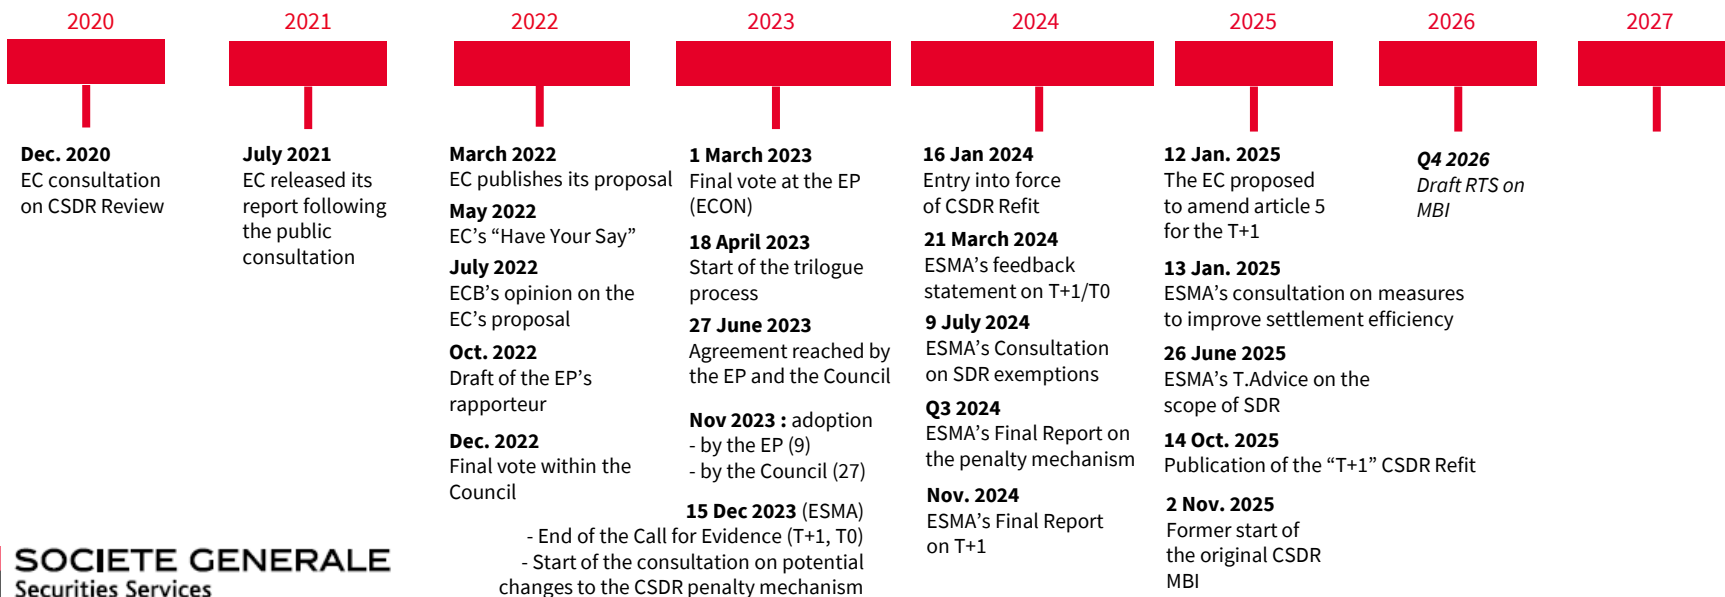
2020

Dec. 2020
EC consultation on CSDR Review

2021

July 2021
EC released its report following the public consultation

2022

March 2022
EC publishes its proposal

May 2022
EC's "Have Your Say"

July 2022
ECB's opinion on the EC's proposal

Oct. 2022
Draft of the EP's rapporteur

Dec. 2022
Final vote within the Council

2023

1 March 2023
Final vote at the EP (ECON)

18 April 2023
Start of the trilogue process

27 June 2023
Agreement reached by the EP and the Council

Nov 2023 : adoption
- by the EP (9)
- by the Council (27)

15 Dec 2023 (ESMA)
- End of the Call for Evidence (T+1, T0)
- Start of the consultation on potential changes to the CSDR penalty mechanism

2024

16 Jan 2024
Entry into force of CSDR Refit

21 March 2024
ESMA's feedback statement on T+1/T0

9 July 2024
ESMA's Consultation on SDR exemptions

Q3 2024
ESMA's Final Report on the penalty mechanism

Nov. 2024
ESMA's Final Report on T+1

2025

12 Jan. 2025
The EC proposed to amend article 5 for the T+1

13 Jan. 2025
ESMA's consultation on measures to improve settlement efficiency

26 June 2025
ESMA's T.Advice on the scope of SDR

14 Oct. 2025
Publication of the "T+1" CSDR Refit

2 Nov. 2025
Former start of the original CSDR MBI

2026

Q4 2026
Draft RTS on MBI

2027

SOCIETE GENERALE
Securities Services